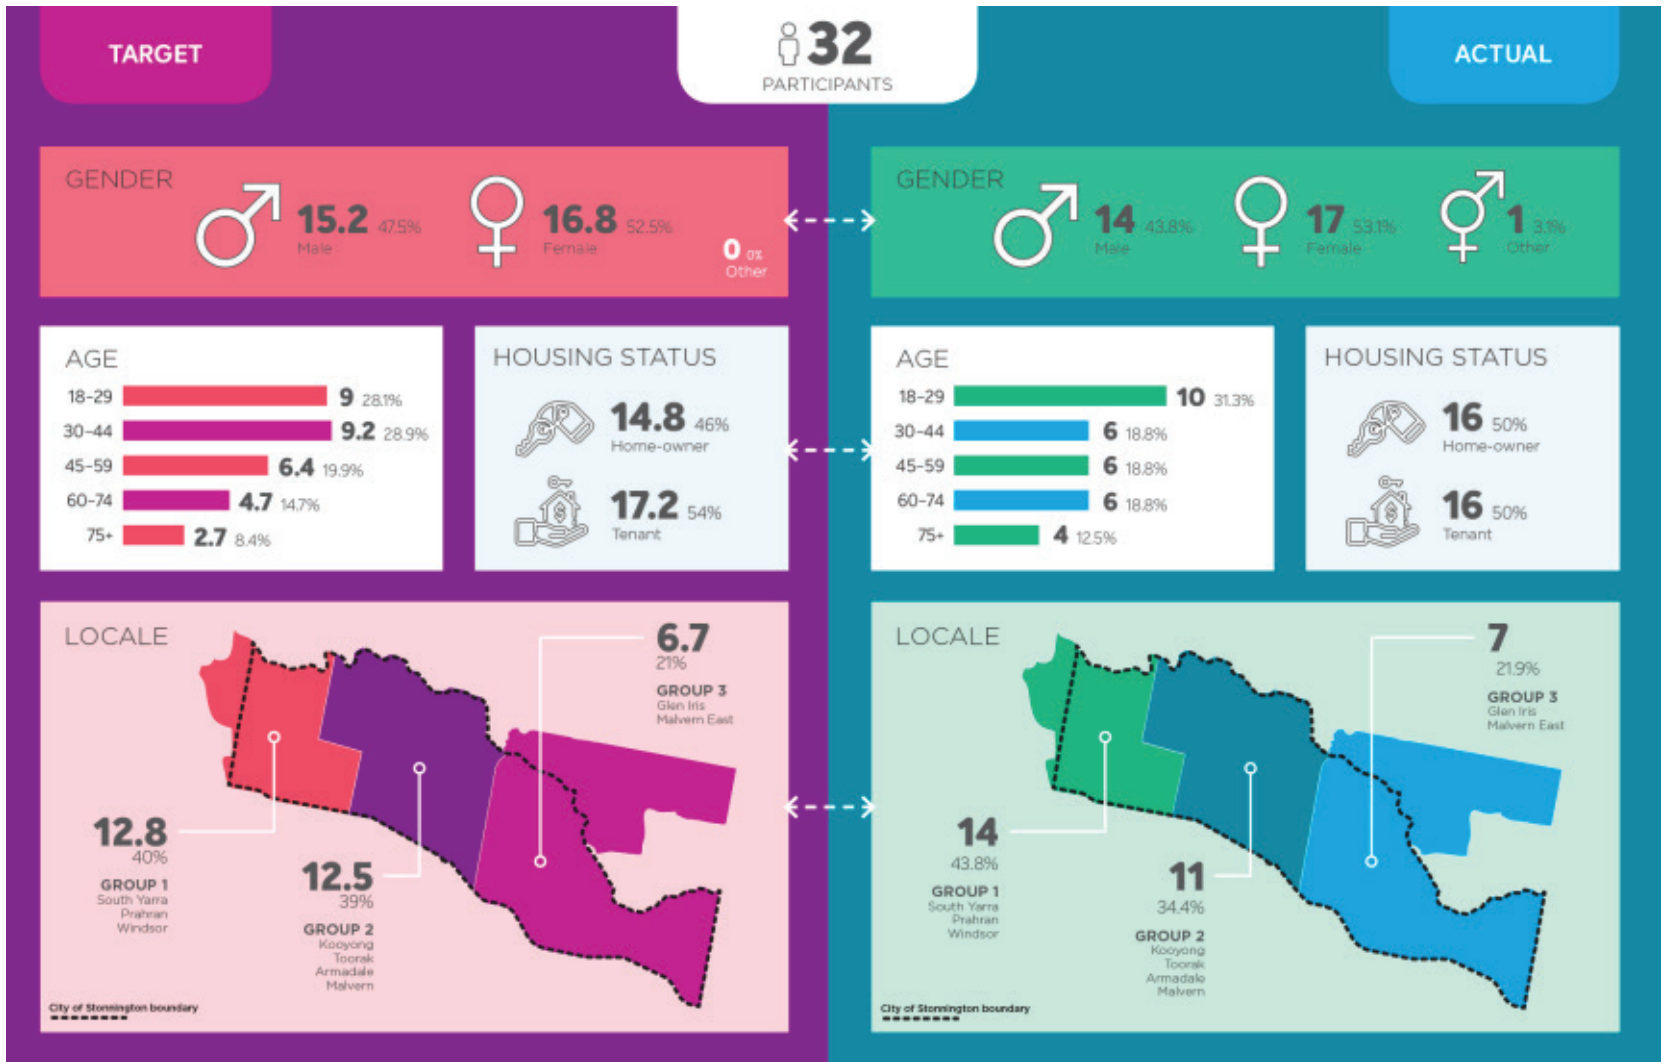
TARGET

32
PARTICIPANTS

ACTUAL

GENDER
15.2 47.5% Male
16.8 52.5% Female
0 0% Other

GENDER
14 43.8% Male
17 53.1% Female
1 3.1% Other

AGE
18-29 9 28.1%
30-44 9.2 28.9%
45-59 6.4 19.9%
60-74 4.7 14.7%
75+ 2.7 8.4%

HOUSING STATUS
14.8 46% Home-owner
17.2 54% Tenant

AGE
18-29 10 31.3%
30-44 6 18.8%
45-59 6 18.8%
60-74 6 18.8%
75+ 4 12.5%

HOUSING STATUS
16 50% Home-owner
16 50% Tenant

LOCALE
6.7
21%
GROUP 3
Glen Iris
Malvern East

12.8
40%
GROUP 1
South Yarra
Prahran
Windsor

12.5
39%
GROUP 2
Kooyong
Toorak
Armadale
Malvern

City of Stonnington boundary

LOCALE
7
21.9%
GROUP 3
Glen Iris
Malvern East

14
43.8%
GROUP 1
South Yarra
Prahran
Windsor

11
34.4%
GROUP 2
Kooyong
Toorak
Armadale
Malvern

City of Stonnington boundary